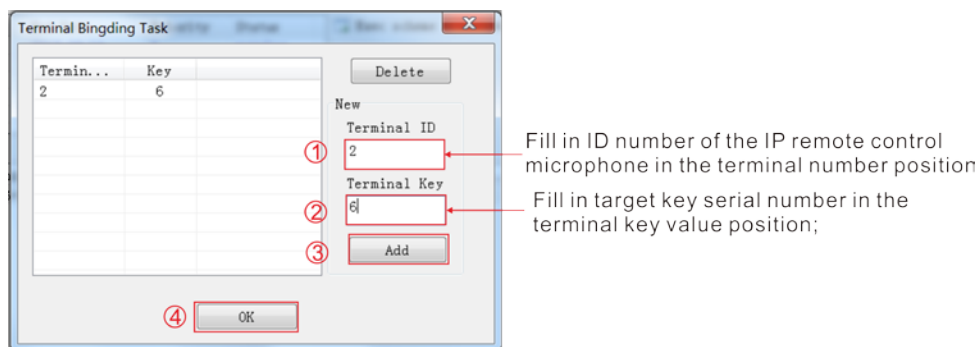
Terminal Bingding Task

| Termin... | Key |
|---|---|
| 2 | 6 |

Delete

New

Terminal ID

①

2

Terminal Key

②

6

③

Add

④

OK

Fill in ID number of the IP remote control microphone in the terminal number position

Fill in target key serial number in the terminal key value position;